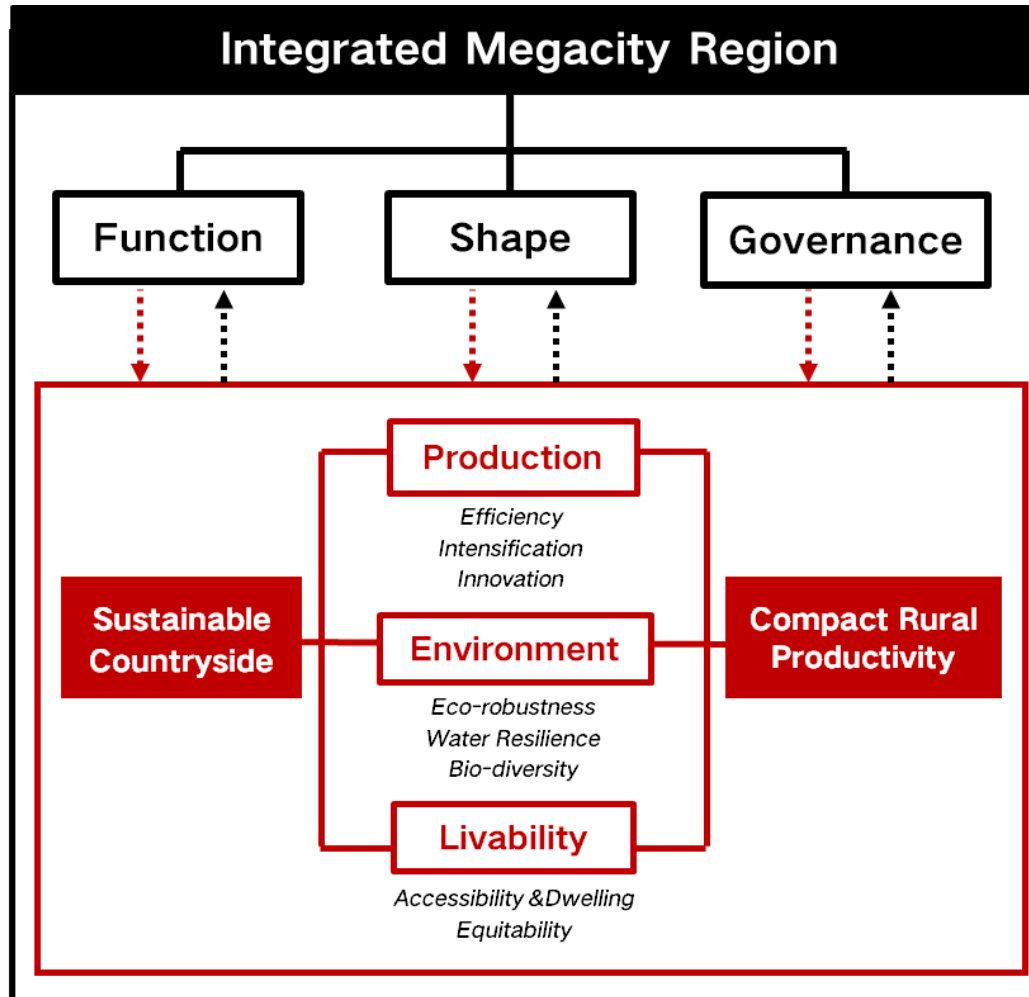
Integrated Megacity Region

Function

Shape

Governance

Production

Efficiency
Intensification
Innovation

Sustainable Countryside

Environment

Compact Rural Productivity

Eco-robustness
Water Resilience
Bio-diversity

Livability

Accessibility &Dwelling
Equitability